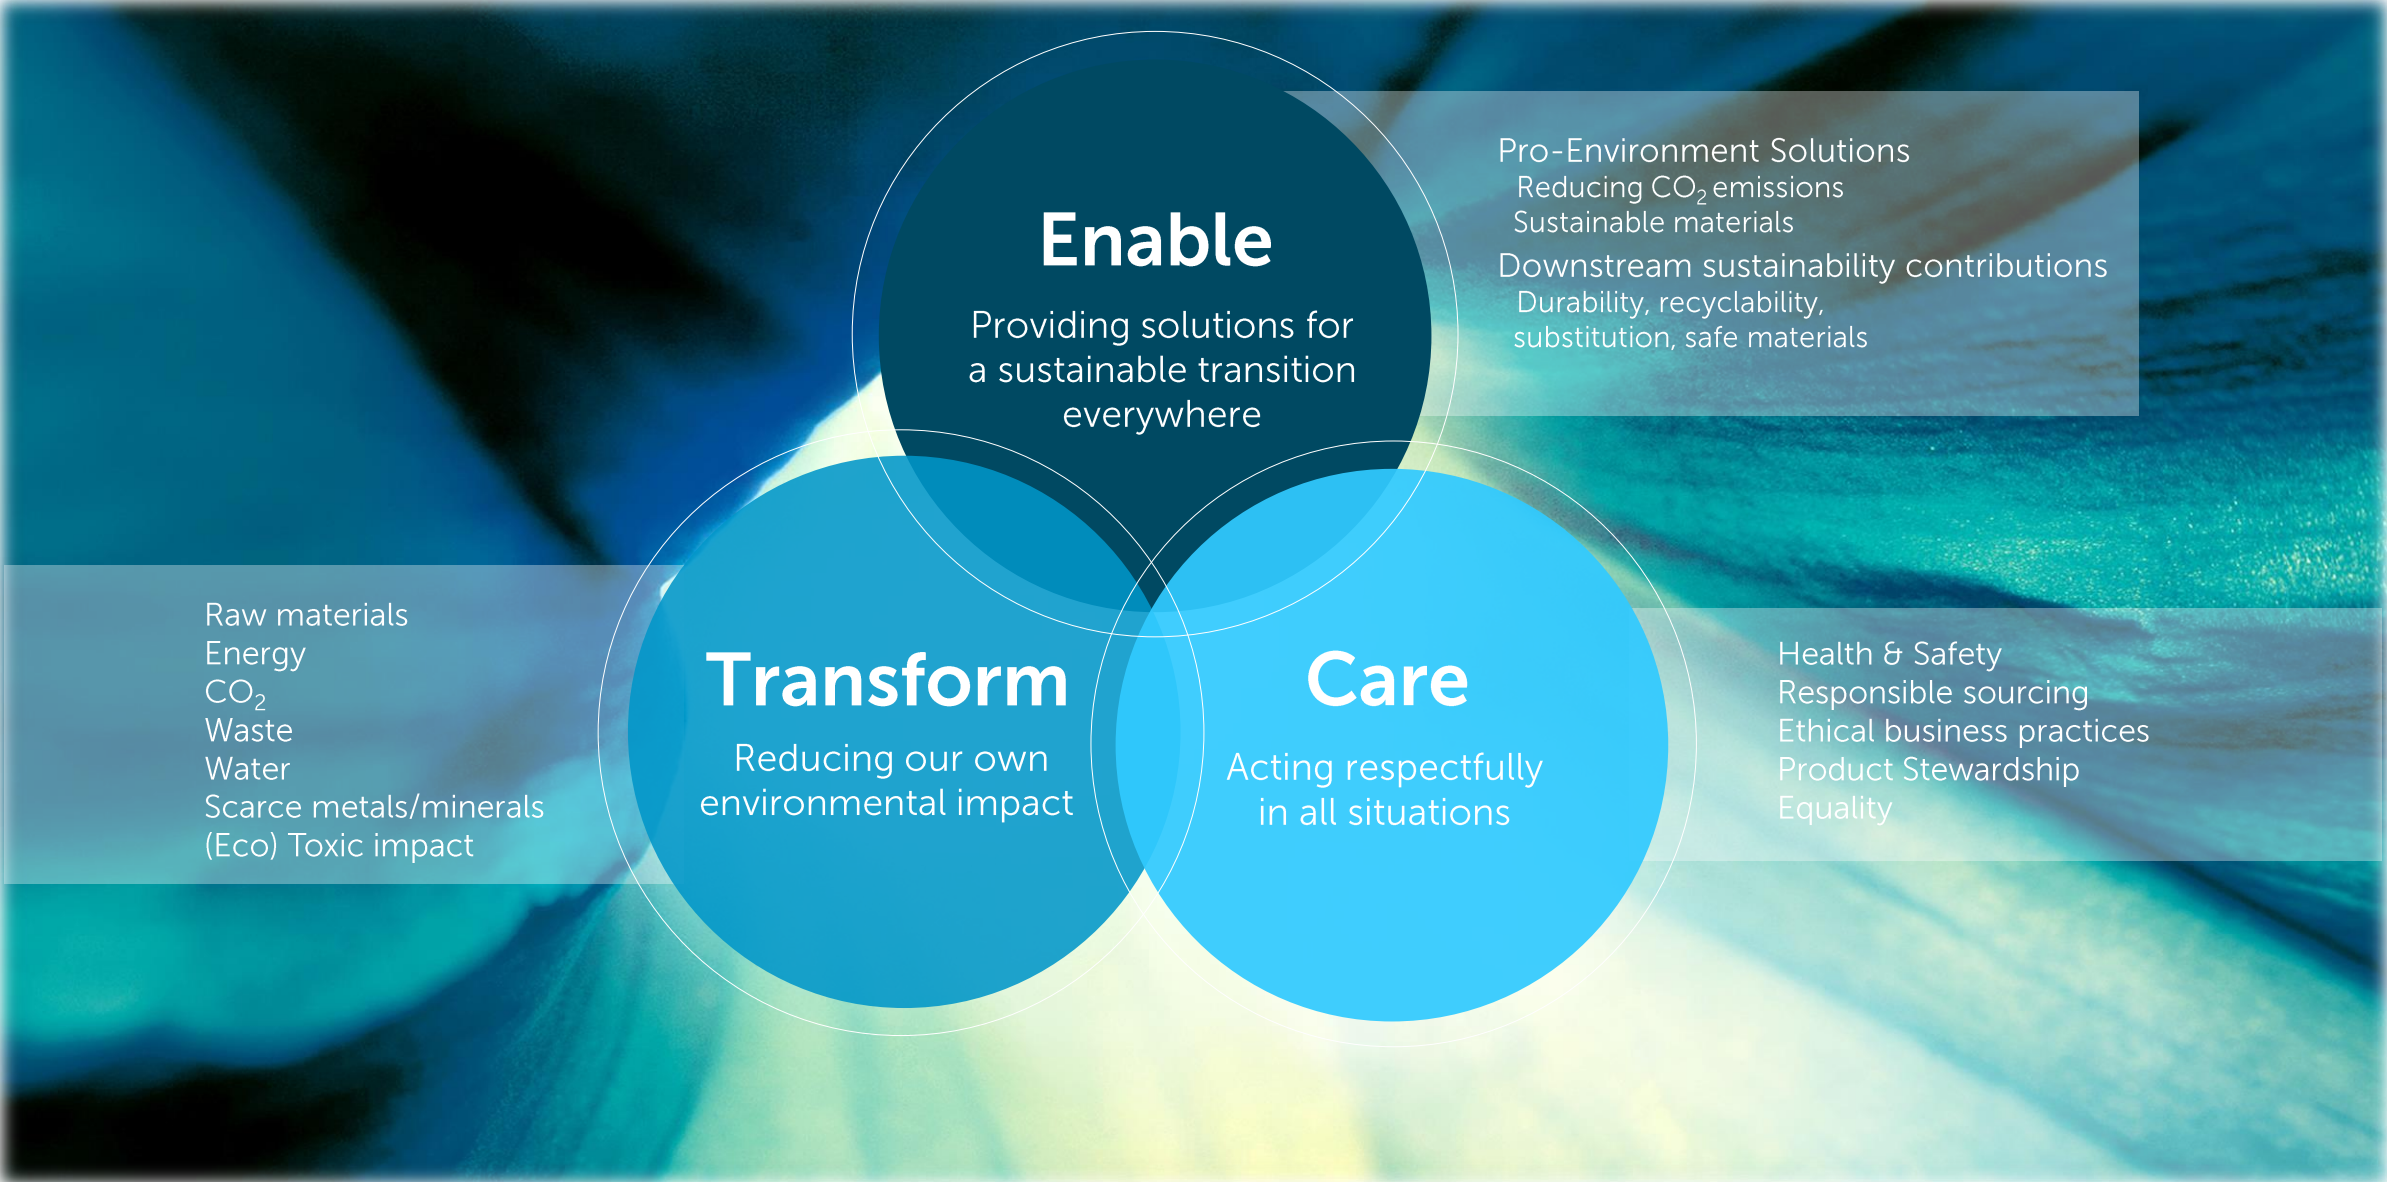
Enable

Providing solutions for a sustainable transition everywhere

Pro-Environment Solutions
Reducing $CO_2$ emissions
Sustainable materials
Downstream sustainability contributions
Durability, recyclability, substitution, safe materials

Raw materials
Energy
$CO_2$
Waste
Water
Scarce metals/minerals
(Eco) Toxic impact

Transform

Reducing our own environmental impact

Care

Acting respectfully in all situations

Health & Safety
Responsible sourcing
Ethical business practices
Product Stewardship
Equality